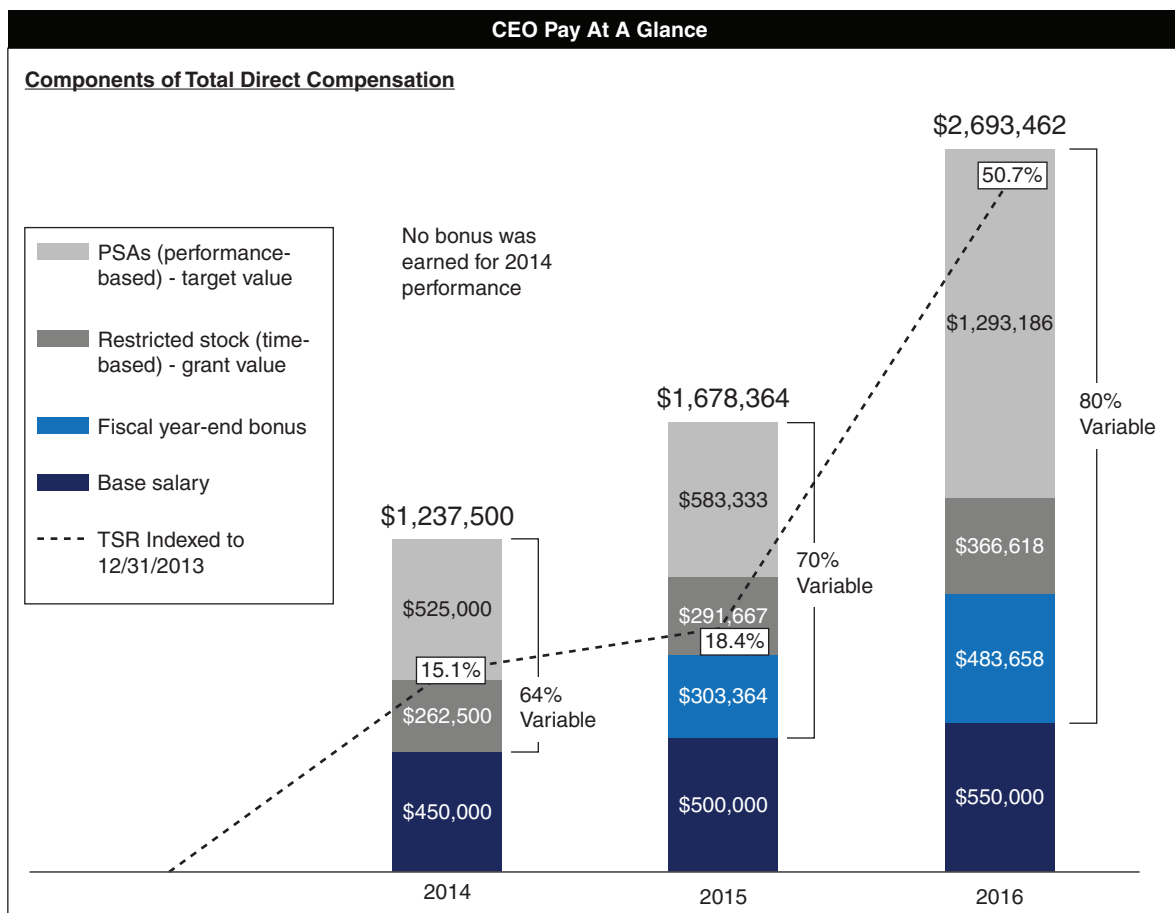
CEO Pay At A Glance

Components of Total Direct Compensation

PSAs (performance-based) - target value

Restricted stock (time-based) - grant value

Fiscal year-end bonus

Base salary

TSR Indexed to 12/31/2013

No bonus was earned for 2014 performance

$1,237,500

$525,000

15.1%

$262,500

64% Variable

$450,000

$1,678,364

$583,333

$291,667

18.4%

70% Variable

$303,364

$500,000

$2,693,462

50.7%

$1,293,186

80% Variable

$366,618

$483,658

$550,000

2014

2015

2016